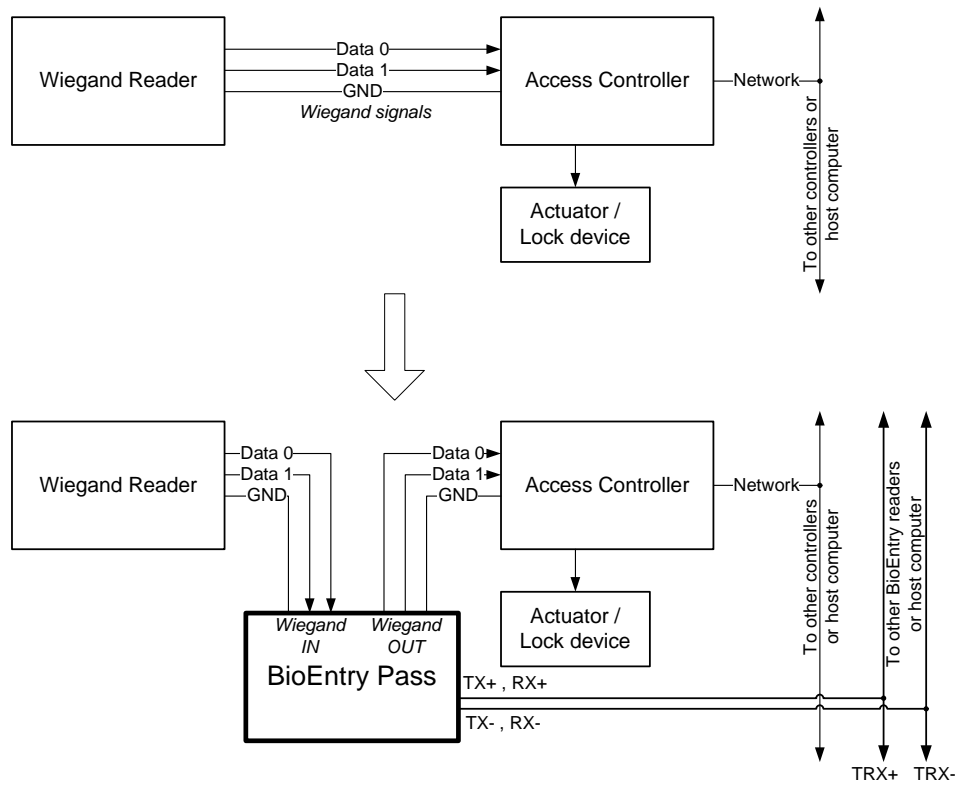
Wiegand Reader

Data 0
Data 1
GND
Wiegand signals

Access Controller

Network

To other controllers or host computer

Actuator / Lock device

Wiegand Reader

Data 0
Data 1
GND

Data 0
Data 1
GND

Access Controller

Network

To other controllers or host computer

To other BioEntry readers or host computer

Actuator / Lock device

Wiegand IN

Wiegand OUT

BioEntry Pass

TX+ , RX+

TX- , RX-

TRX+ TRX-